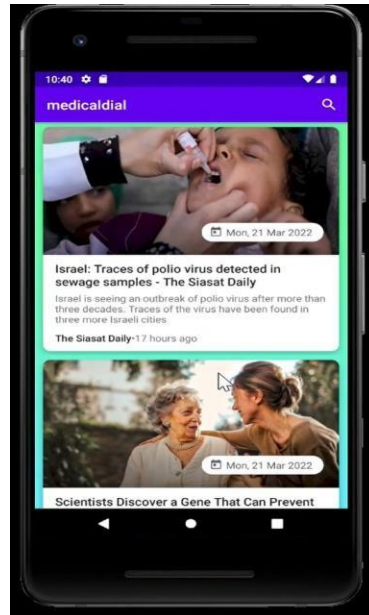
10:40

medicaldial

Mon, 21 Mar 2022

Israel: Traces of polio virus detected in sewage samples - The Siasat Daily

Israel is seeing an outbreak of polio virus after more than three decades. Traces of the virus have been found in three more Israeli cities.

The Siasat Daily·17 hours ago

Mon, 21 Mar 2022

Scientists Discover a Gene That Can Prevent